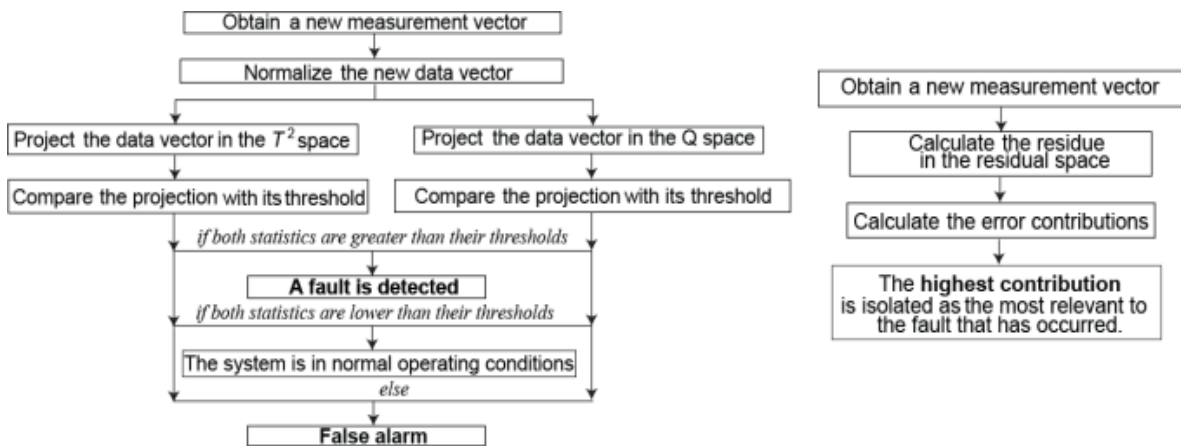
Obtain a new measurement vector

Normalize the new data vector

Project the data vector in the $T^2$ space

Project the data vector in the Q space

Compare the projection with its threshold

Compare the projection with its threshold

if both statistics are greater than their thresholds

A fault is detected

if both statistics are lower than their thresholds

The system is in normal operating conditions

else

False alarm

Obtain a new measurement vector

Calculate the residue in the residual space

Calculate the error contributions

The highest contribution is isolated as the most relevant to the fault that has occurred.